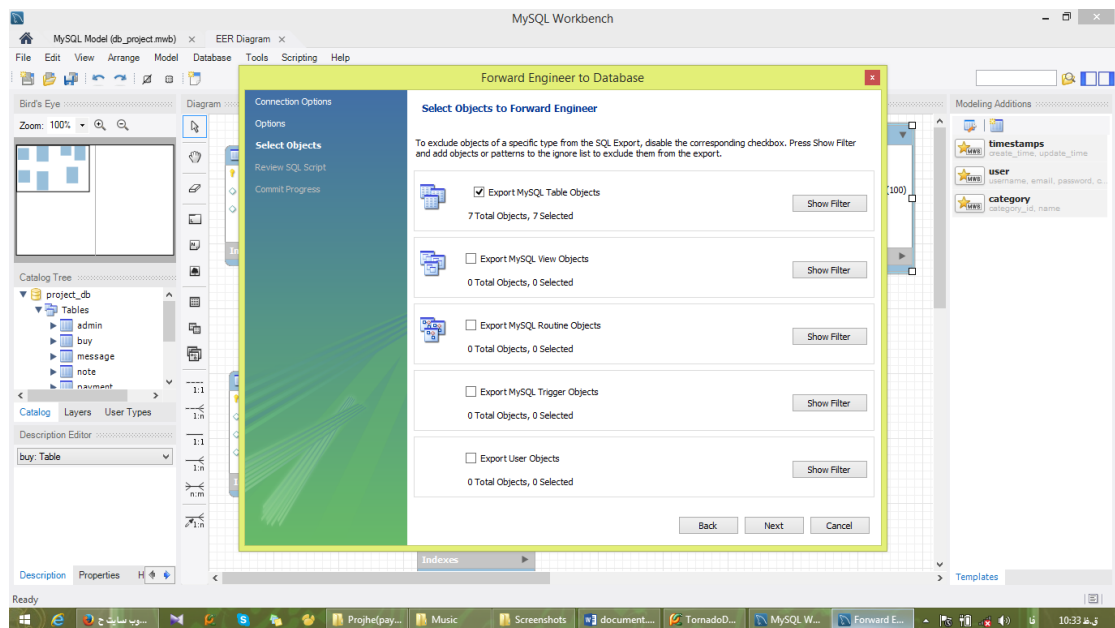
MySQL Workbench

MySQL Model (db_project.mwb) × EER Diagram ×

File Edit View Arrange Model Database Tools Scripting Help

Bird's Eye

Zoom: 100%

Catalog Tree

project_db
Tables
admin
buy
message
note
payment

Catalog Layers User Types

Description Editor

buy: Table

Description Properties H

Diagram

Forward Engineer to Database

Connection Options
Options
Select Objects
Review SQL Script
Commit Progress

Select Objects to Forward Engineer

To exclude objects of a specific type from the SQL Export, disable the corresponding checkbox. Press Show Filter and add objects or patterns to the ignore list to exclude them from the export.

Export MySQL Table Objects
7 Total Objects, 7 Selected
Show Filter

Export MySQL View Objects
0 Total Objects, 0 Selected
Show Filter

Export MySQL Routine Objects
0 Total Objects, 0 Selected
Show Filter

Export MySQL Trigger Objects
0 Total Objects, 0 Selected
Show Filter

Export User Objects
0 Total Objects, 0 Selected
Show Filter

Back Next Cancel

(100)

Indexes

Modeling Additions

timestamps
create_time, update_time
user
username, email, password, c...
category
category_id, name

Templates

Ready

وب سایت ج... Projhe(pay... Music Screenshots document... TornadoD... MySQL W... Forward E...

10:33 ق.ظ